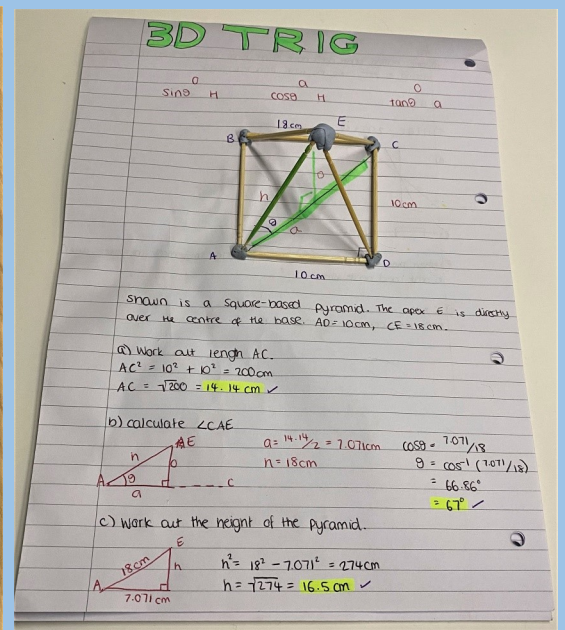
3D TRIG

sinθ $\frac{o}{H}$ cosθ $\frac{a}{H}$ tanθ $\frac{o}{a}$

18 cm
E
B
C
h
o
θ
a
10cm
A
D
10 cm

shown is a square-based pyramid. The apex E is directly over the centre of the base. AD = 10cm, CE = 18cm.

a) Work out length AC.
$AC^2 = 10^2 + 10^2 = 200cm$
$AC = \sqrt{200} = 14.14 cm$ ✓

b) calculate ∠CAE
E
h
o
A θ
a
C
$a = \frac{14.14}{2} = 7.071cm$
h = 18cm
$\cos\theta = \frac{7.071}{18}$
$\theta = \cos^{-1}(\frac{7.071}{18})$
= 66.86°
= 67° ✓

c) work out the height of the pyramid.
E
18cm
h
A
7.071 cm
$h^2 = 18^2 - 7.071^2 = 274cm$
$h = \sqrt{274} = 16.5 cm$ ✓